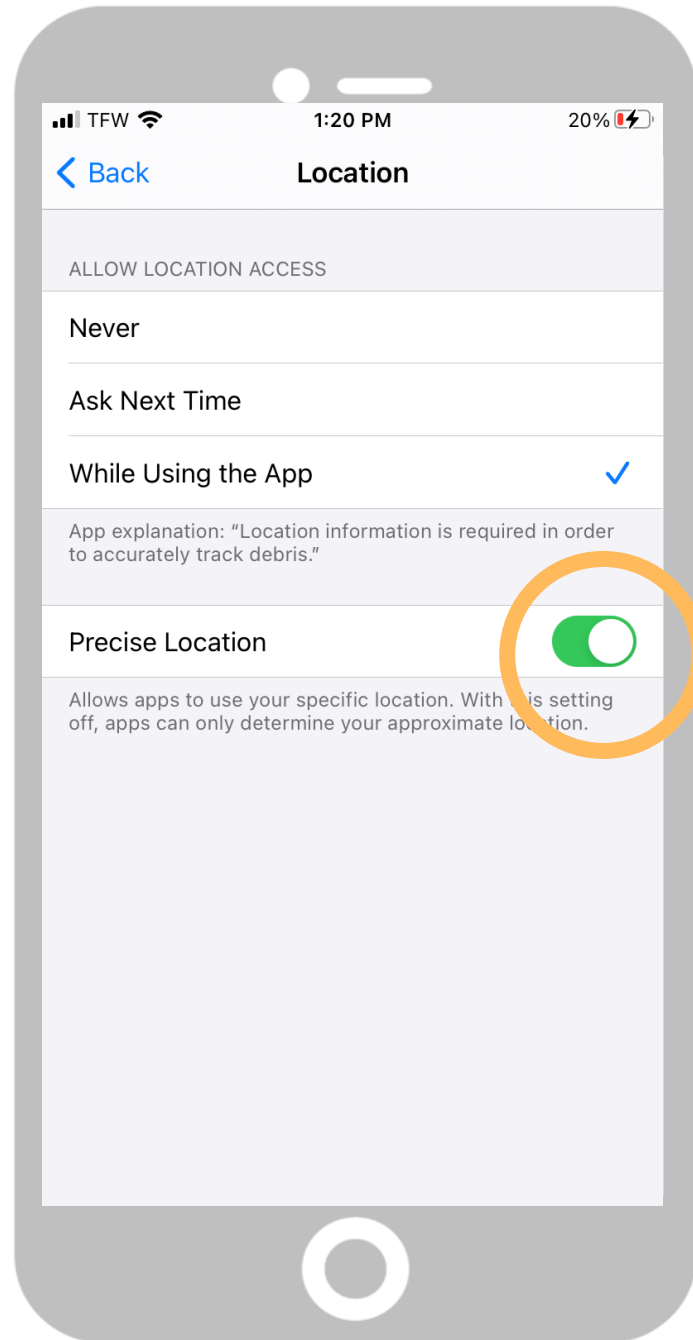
TFW 1:20 PM 20%

Back Location

ALLOW LOCATION ACCESS

Never

Ask Next Time

While Using the App ✓

App explanation: "Location information is required in order to accurately track debris."

Precise Location

Allows apps to use your specific location. With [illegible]is setting off, apps can only determine your approximate lo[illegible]tion.